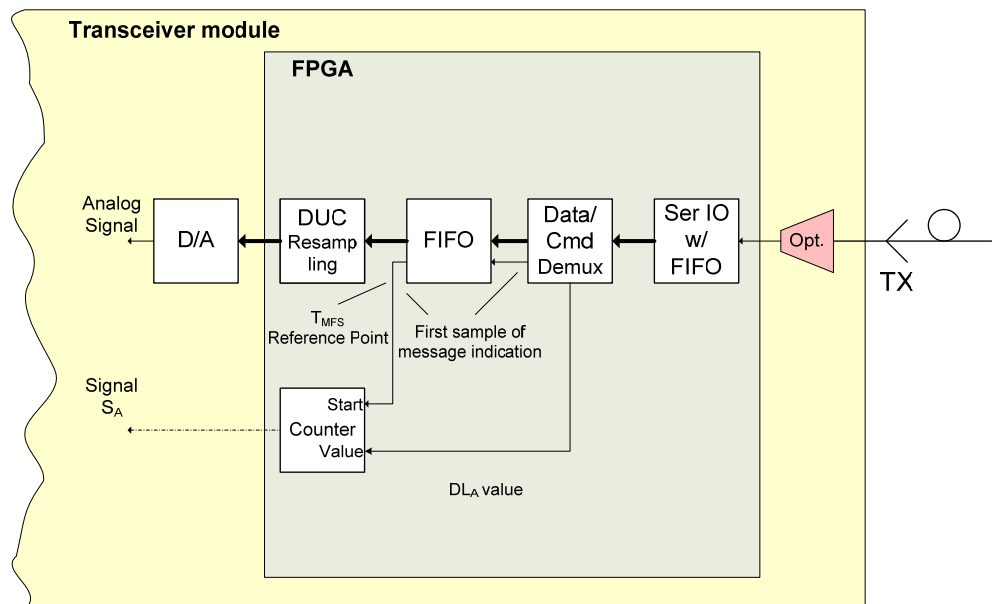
Transceiver module

FPGA

Analog Signal

D/A

DUC Resampling

FIFO

Data/ Cmd Demux

Ser IO w/ FIFO

Opt.

TX

$T_{MFS}$ Reference Point

First sample of message indication

Signal $S_A$

Start

Counter

Value

$DL_A$ value